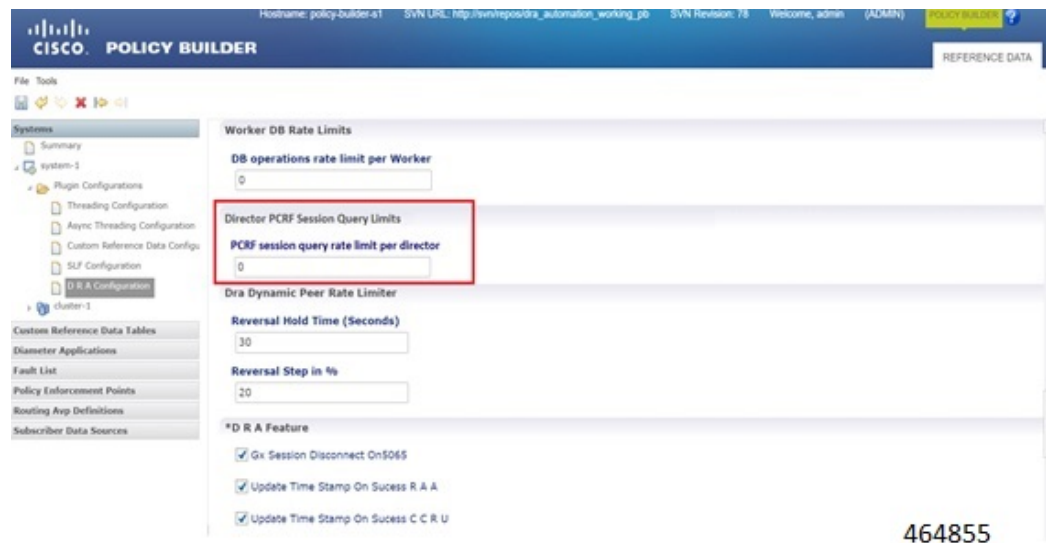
CISCO. POLICY BUILDER

Hostname: policy-builder-s1 SVN URL: http://svn/repos/dra_automation_working_pb SVN Revision: 78 Welcome, admin (ADMIN) POLICY BUILDER ?

REFERENCE DATA

File Tools

Systems
Summary
system-1
Plugin Configurations
Threading Configuration
Async Threading Configuration
Custom Reference Data Configu
SLF Configuration
D R A Configuration
cluster-1
Custom Reference Data Tables
Diameter Applications
Fault List
Policy Enforcement Points
Routing Avp Definitions
Subscriber Data Sources

Worker DB Rate Limits

DB operations rate limit per Worker

0

Director PCRF Session Query Limits

PCRF session query rate limit per director

0

Dra Dynamic Peer Rate Limiter

Reversal Hold Time (Seconds)

30

Reversal Step in %

20

*D R A Feature

Gx Session Disconnect On5065

Update Time Stamp On Sucess R A A

Update Time Stamp On Sucess C C R U

464855